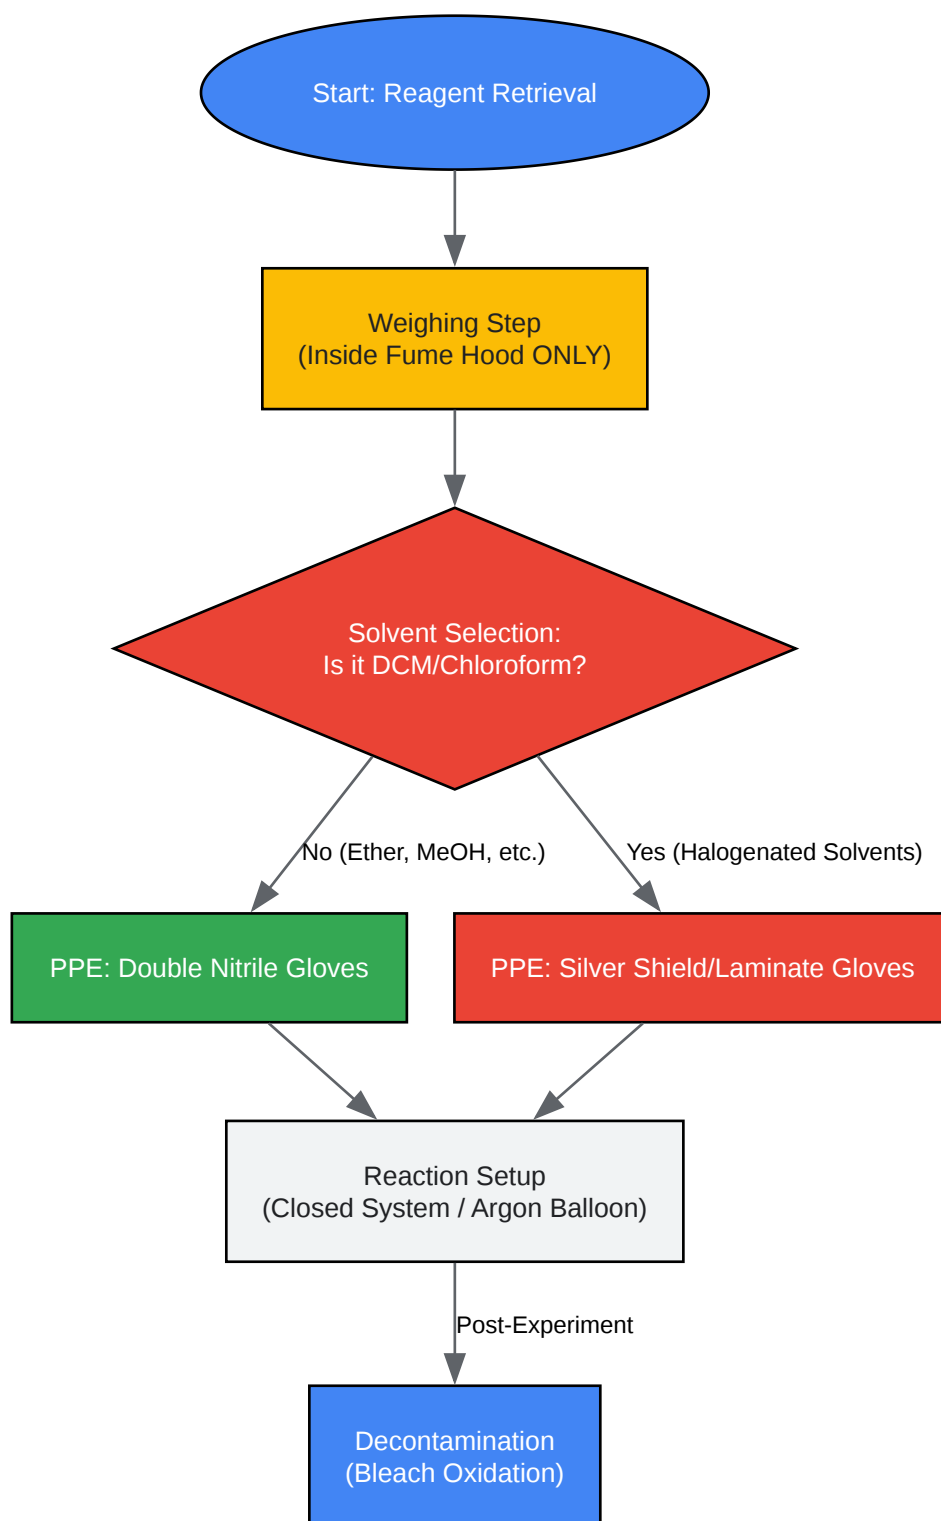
Start: Reagent Retrieval

Weighing Step
(Inside Fume Hood ONLY)

Solvent Selection:
Is it DCM/Chloroform?

No (Ether, MeOH, etc.)

Yes (Halogenated Solvents)

PPE: Double Nitrile Gloves

PPE: Silver Shield/Laminate Gloves

Reaction Setup
(Closed System / Argon Balloon)

Post-Experiment

Decontamination
(Bleach Oxidation)